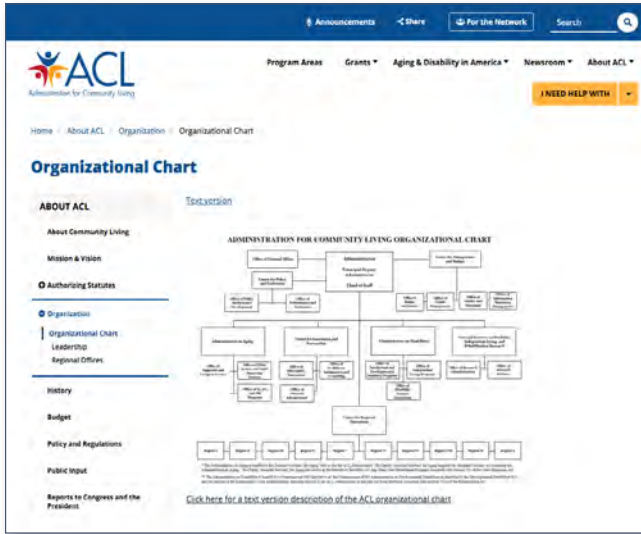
Announcements Share For the Network Search

ACL Administration for Community Living

Program Areas Grants ▾ Aging & Disability in America ▾ Newsroom ▾ About ACL ▾

I NEED HELP WITH ▾

Home / About ACL / Organization / Organizational Chart

Organizational Chart

ABOUT ACL

About Community Living

Mission & Vision

Authorizing Statutes

Organization

Organizational Chart

Leadership

Regional Offices

History

Budget

Policy and Regulations

Public Input

Reports to Congress and the President

Text version

ADMINISTRATION FOR COMMUNITY LIVING ORGANIZATIONAL CHART

Administrator

Principal Deputy Administrator

Chief of Staff

Administration on Aging

Administration on Disabilities

Center for Regional Operations

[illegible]

Click here for a text version description of the ACL organizational chart